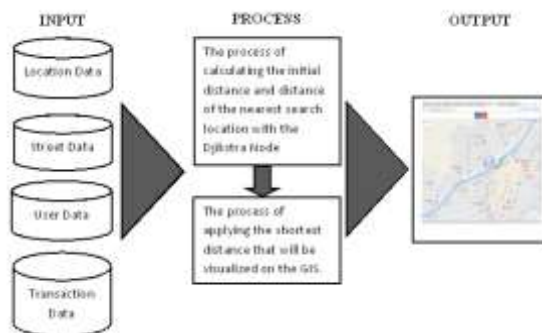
INPUT

PROCESS

OUTPUT

Location Data

Street Data

User Data

Transaction Data

The process of calculating the initial distance and distance of the nearest search location with the Djikstra Node

The process of applying the shortest distance that will be visualized on the GIS.